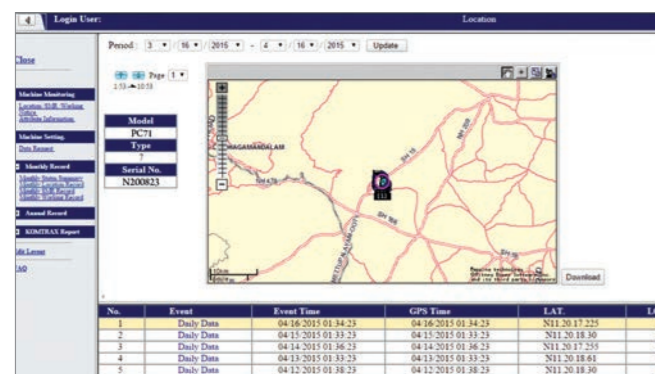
Login User:

Location

Close

Period : 3 / 16 / 2015 - 4 / 16 / 2015 Update

Page 1
1:53 ~ 10:53

Machine Monitoring
Location SMR Working
Status
Attribute Information

Machine Setting
Data Request

Monthly Record
Monthly Status Summary
Monthly Location Record
Monthly SMR Record
Monthly Working Record

Annual Record

KOMTRAX Report

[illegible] Layout

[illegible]AQ

| Model |
|---|
| PC71 |
| Type |
| 7 |
| Serial No. |
| N200823 |

NAGAMANGALAM

SH 16

NH 209

SH 86

111

Download

| No. | Event | Event Time | GPS Time | LAT. | L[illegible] |
|---|---|---|---|---|---|
| 1 | Daily Data | 04/16/2015 01:34:23 | 04/16/2015 01:34:23 | N11.20.17.225 | |
| 2 | Daily Data | 04/15/2015 01:33:23 | 04/15/2015 01:33:23 | N11.20.18.30 | |
| 3 | Daily Data | 04/14/2015 01:36:23 | 04/14/2015 01:36:23 | N11.20.17.255 | |
| 4 | Daily Data | 04/13/2015 01:33:23 | 04/13/2015 01:33:23 | N11.20.18.61 | |
| 5 | Daily Data | 04/12/2015 01:38:23 | 04/12/2015 01:38:23 | N11.20.18.30 | |